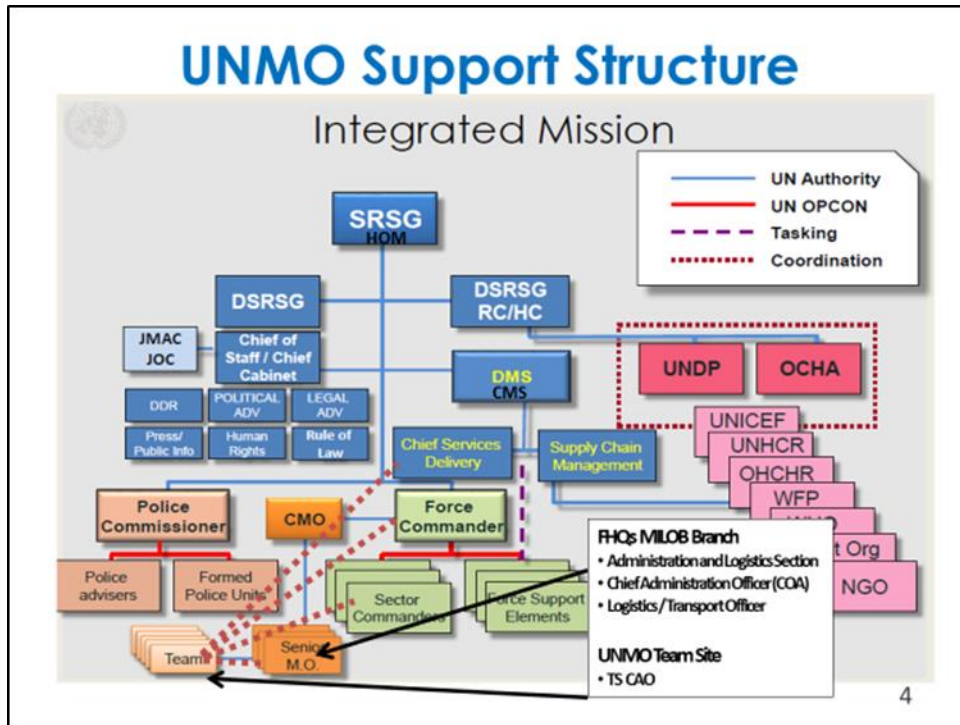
UNMO Support Structure

Integrated Mission

UN Authority
UN OPCON
Tasking
Coordination

SRSG
HOM

DSRSG

DSRSG
RC/HC

JMAC
JOC

Chief of Staff / Chief Cabinet

DMS
CMS

UNDP

OCHA

DDR

POLITICAL ADV

LEGAL ADV

Press/ Public Info

Human Rights

Rule of Law

Chief Services Delivery

Supply Chain Management

UNICEF
UNHCR
OHCHR
WFP
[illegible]
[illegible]t Org
NGO

Police Commissioner

CMO

Force Commander

Police advisers

Formed Police Units

Sector Commanders

Force Support Elements

Team

Senior M.O.

FHQs MILOB Branch
• Administration and Logistics Section
• Chief Administration Officer (COA)
• Logistics / Transport Officer

UNMO Team Site
• TS CAO

4